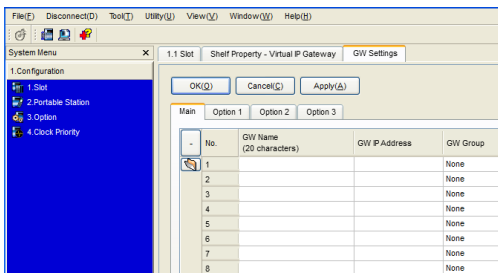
File(F) Disconnect(D) Tool(T) Utility(U) View(V) Window(W) Help(H)

System Menu ×

1.Configuration

1.Slot
2.Portable Station
3.Option
4.Clock Priority

1.1 Slot | Shelf Property - Virtual IP Gateway | GW Settings

OK(O) Cancel(C) Apply(A)

Main | Option 1 | Option 2 | Option 3

| - | No. | GW Name (20 characters) | GW IP Address | GW Group |
|---|---|---|---|---|
| | 1 | | | None |
| | 2 | | | None |
| | 3 | | | None |
| | 4 | | | None |
| | 5 | | | None |
| | 6 | | | None |
| | 7 | | | None |
| | 8 | | | None |